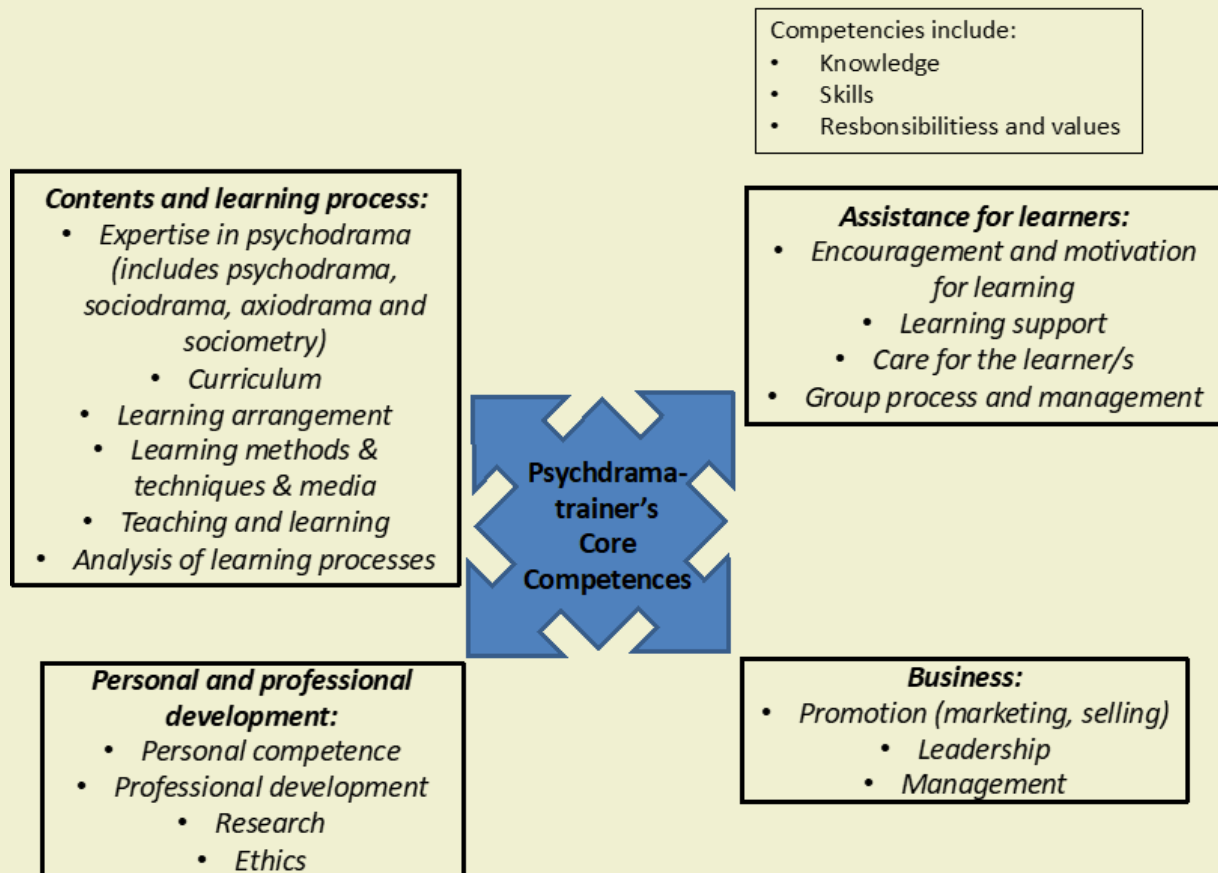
Competencies include:
- Knowledge
- Skills
- Resbonsibilitiess and values

**Contents and learning process:**
- Expertise in psychodrama (includes psychodrama, sociodrama, axiodrama and sociometry)
- Curriculum
- Learning arrangement
- Learning methods & techniques & media
- Teaching and learning
- Analysis of learning processes

**Assistance for learners:**
- Encouragement and motivation for learning
- Learning support
- Care for the learner/s
- Group process and management

Psychdrama-trainer's Core Competences

**Personal and professional development:**
- Personal competence
- Professional development
- Research
- Ethics

**Business:**
- Promotion (marketing, selling)
- Leadership
- Management